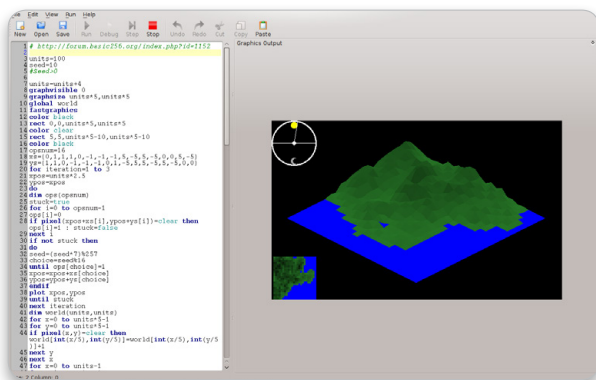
File Edit View Run Help

New Open Save Run Debug Step Stop Undo Redo Cut Copy Paste

Graphics Output

1 # http://forum.basic256.org/index.php?id=1152
2
3 units=100
4 seed=10
5 #Seed>0
6
7 units=units*4
8 graphvisible 0
9 graphsize units*5,units*5
10 global world
11 fastgraphics
12 color black
13 rect 0,0,units*5,units*5
14 color clear
15 rect 5,5,units*5-10,units*5-10
16 color black
17 opsnum=16
18 xs={0,1,1,1,0,-1,-1,-1,5,-5,5,-5,0,0,5,-5}
19 ys={1,1,0,-1,-1,-1,0,1,-5,5,5,-5,5,-5,0,0}
20 for iteration=1 to 3
21 xpos=units*2.5
22 ypos=xpos
23 do
24 dim ops(opsnum)
25 stuck=true
26 for i=0 to opsnum-1
27 ops[i]=0
28 if pixel(xpos+xs[i],ypos+ys[i])=clear then
ops[i]=1 : stuck=false
29 next i
30 if not stuck then
31 do
32 seed=(seed*7)%257
33 choice=seed%16
34 until ops[choice]=1
35 xpos=xpos+xs[choice]
36 ypos=ypos+ys[choice]
37 endif
38 plot xpos,ypos
39 until stuck
40 next iteration
41 dim world(units,units)
42 for x=0 to units*5-1
43 for y=0 to units*5-1
44 if pixel(x,y)=clear then
world[int(x/5),int(y/5)]=world[int(x/5),int(y/5)]+1
45 next y
46 next x
47 for x=0 to units-1